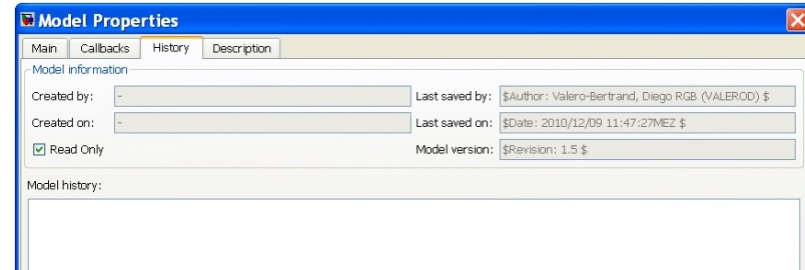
Model Properties

Main | Callbacks | History | Description

Model information

Created by: -

Last saved by: $Author: Valero-Bertrand, Diego RGB (VALEROD) $

Created on: -

Last saved on: $Date: 2010/12/09 11:47:27MEZ $

Read Only

Model version: $Revision: 1.5 $

Model history: